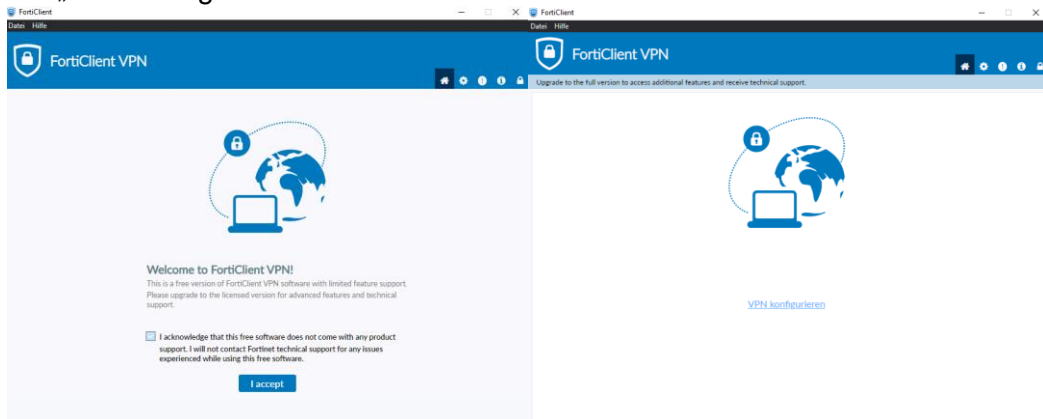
FortiClient
Datei Hilfe
FortiClient VPN

Welcome to FortiClient VPN!
This is a free version of FortiClient VPN software with limited feature support. Please upgrade to the licensed version for advanced features and technical support.

I acknowledge that this free software does not come with any product support. I will not contact Fortinet technical support for any issues experienced while using this free software.

I accept

FortiClient
Datei Hilfe
FortiClient VPN
Upgrade to the full version to access additional features and receive technical support.

VPN konfigurieren